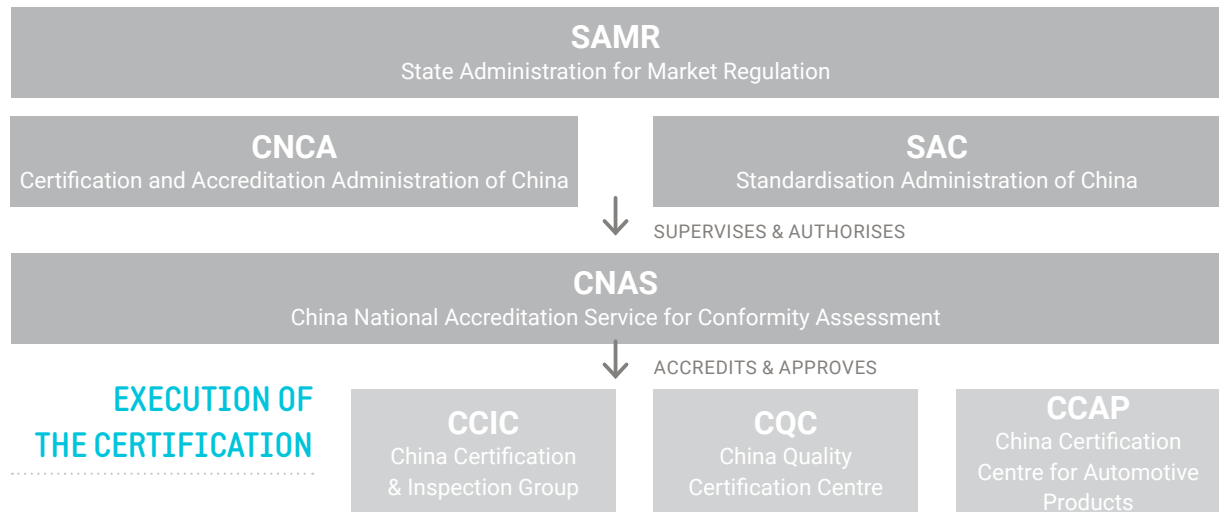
SAMR
State Administration for Market Regulation

CNCA
Certification and Accreditation Administration of China

SAC
Standardisation Administration of China

SUPERVISES & AUTHORISES

CNAS
China National Accreditation Service for Conformity Assessment

ACCREDITS & APPROVES

EXECUTION OF THE CERTIFICATION

CCIC
China Certification & Inspection Group

CQC
China Quality Certification Centre

CCAP
China Certification Centre for Automotive Products